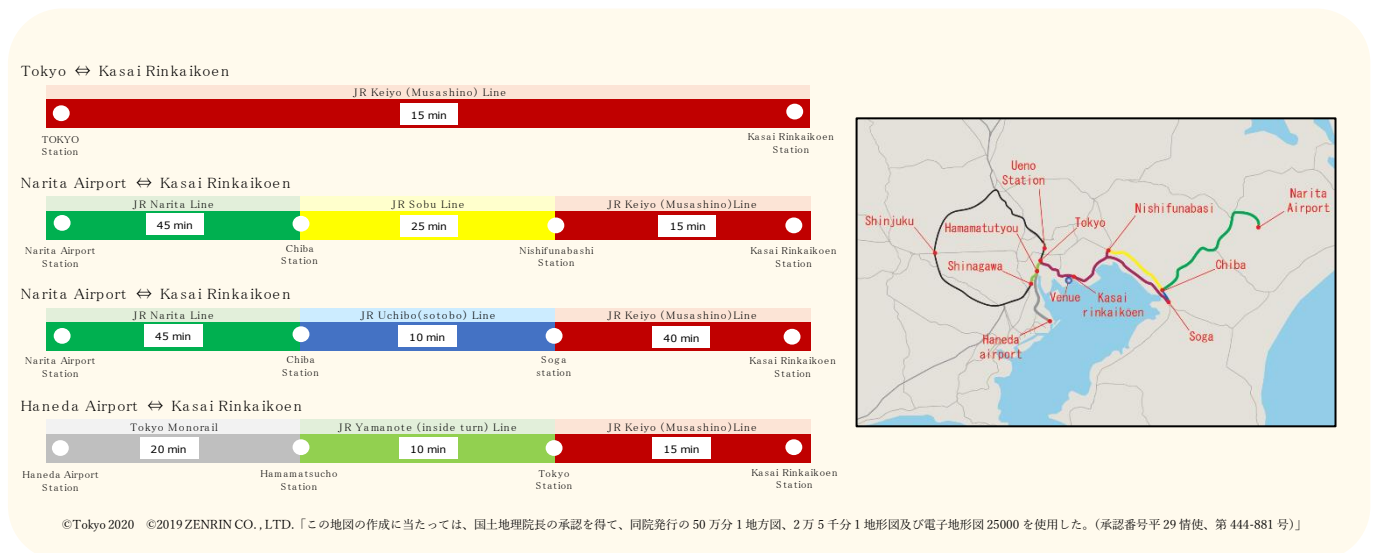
Tokyo ⇔ Kasai Rinkaikoen

JR Keiyo (Musashino) Line

15 min

TOKYO Station

Kasai Rinkaikoen Station

Narita Airport ⇔ Kasai Rinkaikoen

JR Narita Line

JR Sobu Line

JR Keiyo (Musashino)Line

45 min

25 min

15 min

Narita Airport Station

Chiba Station

Nishifunabashi Station

Kasai Rinkaikoen Station

Narita Airport ⇔ Kasai Rinkaikoen

JR Narita Line

JR Uchibo(sotobo) Line

JR Keiyo (Musashino)Line

45 min

10 min

40 min

Narita Airport Station

Chiba Station

Soga station

Kasai Rinkaikoen Station

Haneda Airport ⇔ Kasai Rinkaikoen

Tokyo Monorail

JR Yamanote (inside turn) Line

JR Keiyo (Musashino)Line

20 min

10 min

15 min

Haneda Airport Station

Hamamatsucho Station

Tokyo Station

Kasai Rinkaikoen Station

Ueno Station

Shinjuku

Hamamatutyou

Tokyo

Nishifunabasi

Narita Airport

Shinagawa

Chiba

Venue

Kasai rinkaikoen

Haneda airport

Soga

©Tokyo 2020 ©2019 ZENRIN CO., LTD.「この地図の作成に当たっては、国土地理院長の承認を得て、同院発行の 50 万分 1 地方図、2 万 5 千分 1 地形図及び電子地形図 25000 を使用した。(承認番号平 29 情使、第 444-881 号)」